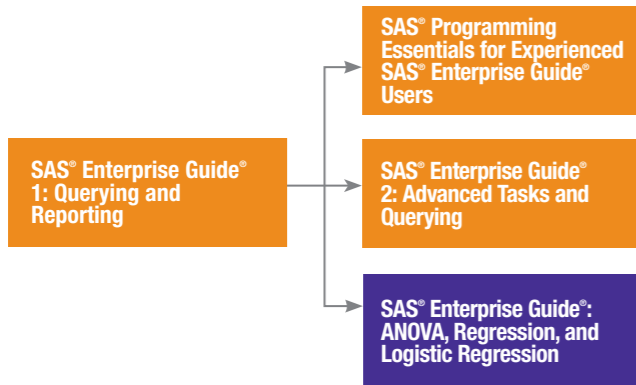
SAS® Enterprise Guide® 1: Querying and Reporting

SAS® Programming Essentials for Experienced SAS® Enterprise Guide® Users

SAS® Enterprise Guide® 2: Advanced Tasks and Querying

SAS® Enterprise Guide®: ANOVA, Regression, and Logistic Regression